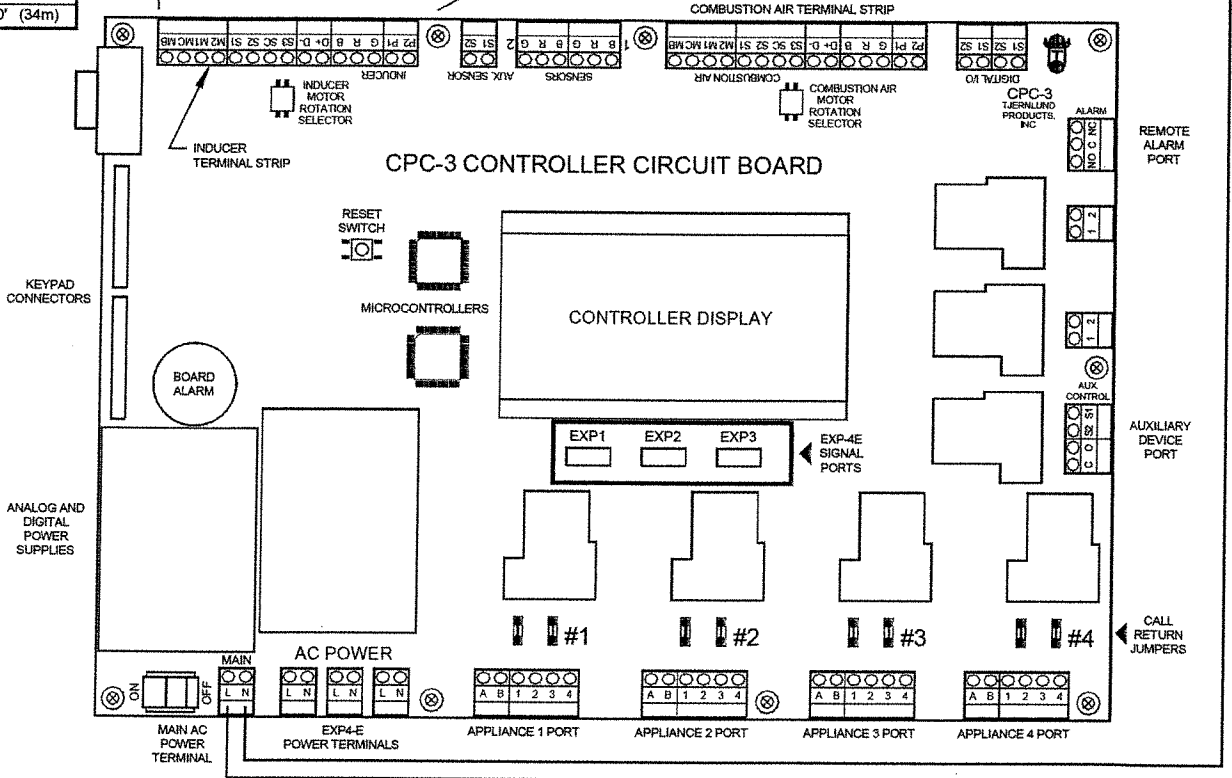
0' (34m)

COMBUSTION AIR TERMINAL STRIP

MB MC M1 M2 S1 S2 SC S3 D- D+ B R G P1 P2

INDUCER

S2 S1

AUX. SENSOR

2 G R B G R B 1

SENSORS

MB MC M1 M2 S1 S2 SC S3 D- D+ B R G P1 P2

COMBUSTION AIR

S2 S1 S2 S1

DIGITAL I/O

CPC-3
TJERNLUND PRODUCTS, INC

INDUCER MOTOR ROTATION SELECTOR

COMBUSTION AIR MOTOR ROTATION SELECTOR

INDUCER TERMINAL STRIP

ALARM

NO C NC

REMOTE ALARM PORT

CPC-3 CONTROLLER CIRCUIT BOARD

1 2

RESET SWITCH

KEYPAD CONNECTORS

MICROCONTROLLERS

CONTROLLER DISPLAY

1 2

BOARD ALARM

AUX CONTROL

S1 S2 O C

AUXILIARY DEVICE PORT

EXP1 EXP2 EXP3

EXP-4E SIGNAL PORTS

ANALOG AND DIGITAL POWER SUPPLIES

#1 #2 #3 #4

CALL RETURN JUMPERS

AC POWER

MAIN

ON OFF

L N L N L N L N

A B 1 2 3 4
A B 1 2 3 4
A B 1 2 3 4
A B 1 2 3 4

MAIN AC POWER TERMINAL

EXP4-E POWER TERMINALS

APPLIANCE 1 PORT

APPLIANCE 2 PORT

APPLIANCE 3 PORT

APPLIANCE 4 PORT